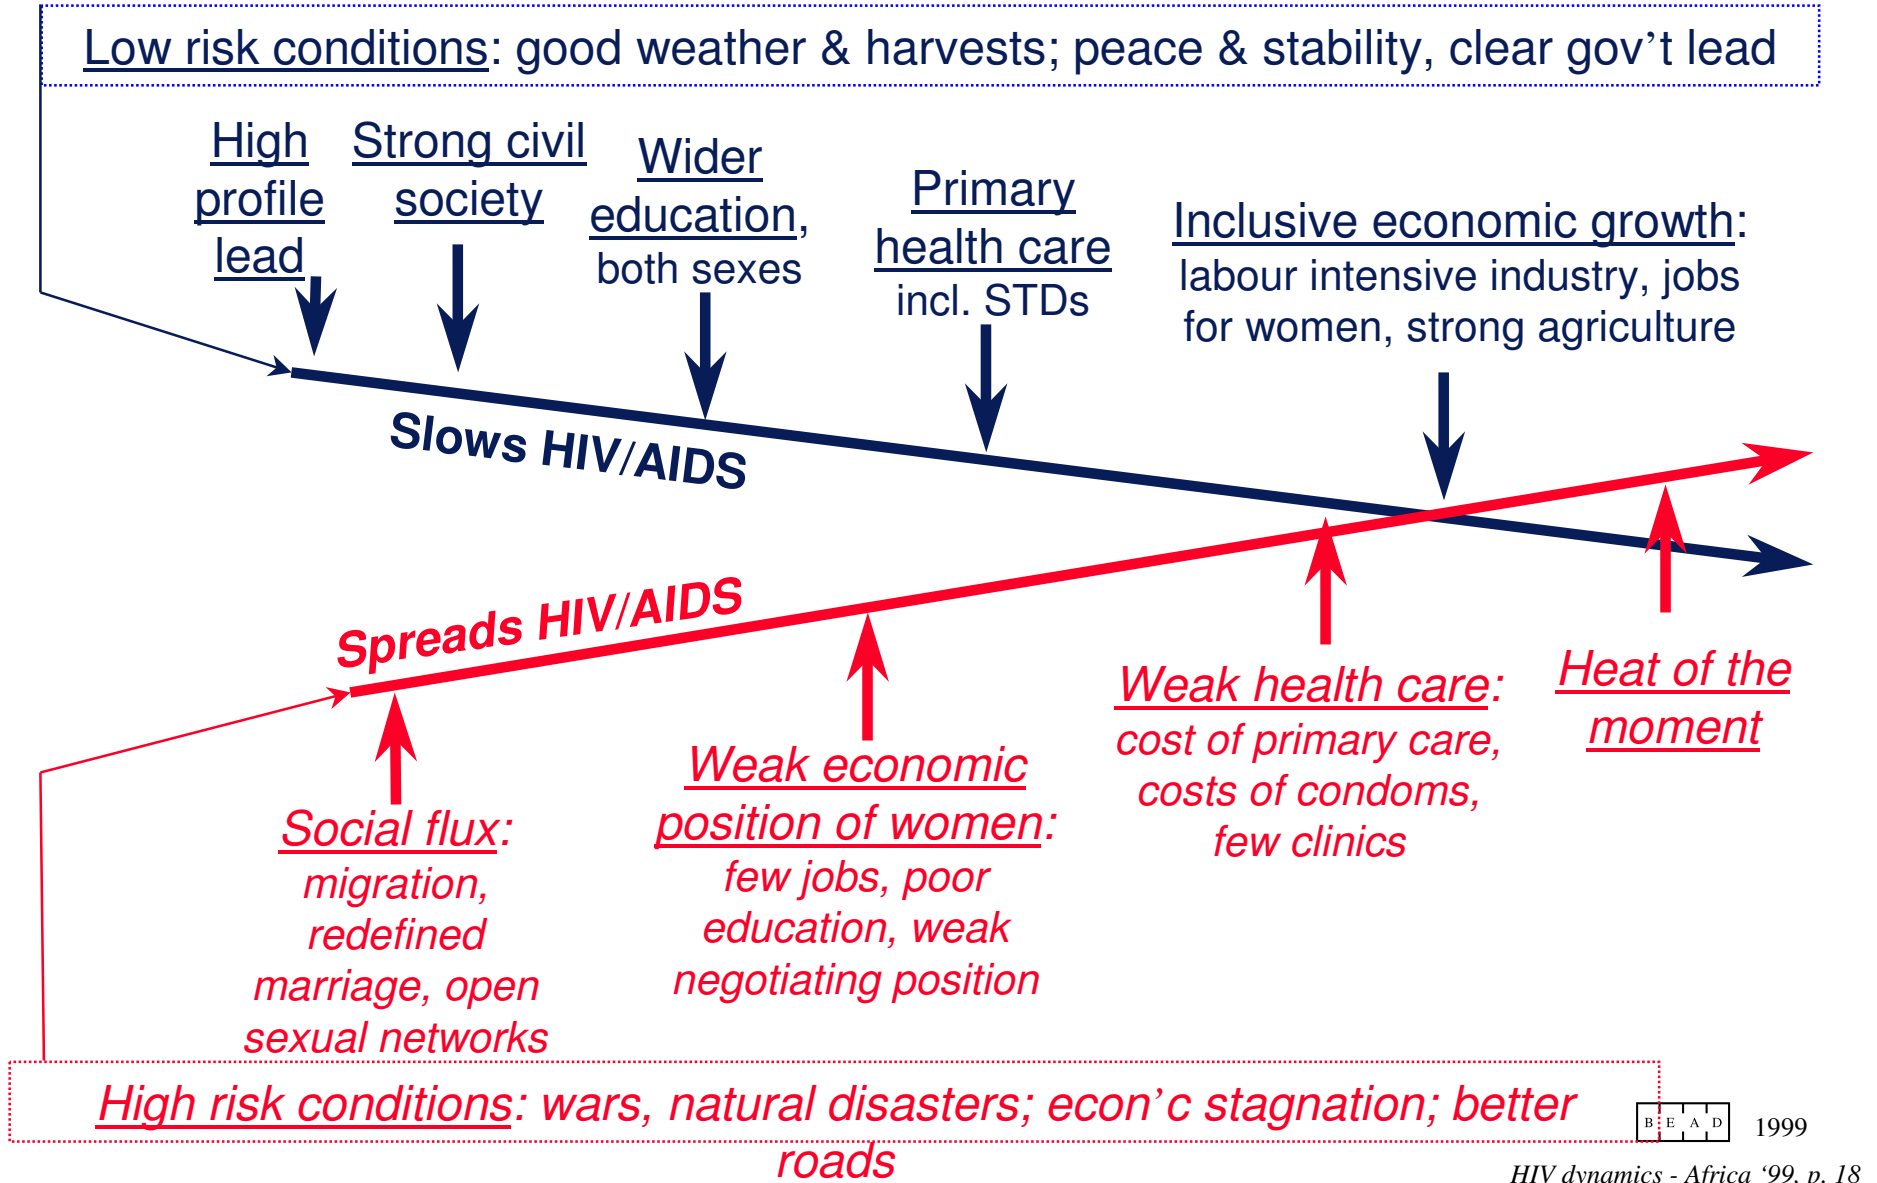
Low risk conditions: good weather & harvests; peace & stability, clear gov't lead

High profile lead

Strong civil society

Wider education, both sexes

Primary health care incl. STDs

Inclusive economic growth: labour intensive industry, jobs for women, strong agriculture

Slows HIV/AIDS

Spreads HIV/AIDS

Social flux: migration, redefined marriage, open sexual networks

Weak economic position of women: few jobs, poor education, weak negotiating position

Weak health care: cost of primary care, costs of condoms, few clinics

Heat of the moment

High risk conditions: wars, natural disasters; econ'c stagnation; better roads

B E A D 1999

HIV dynamics - Africa '99, p. 18